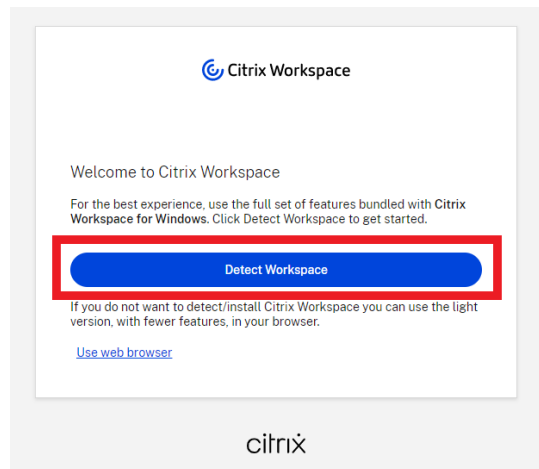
Citrix Workspace

Welcome to Citrix Workspace

For the best experience, use the full set of features bundled with Citrix Workspace for Windows. Click Detect Workspace to get started.

Detect Workspace

If you do not want to detect/install Citrix Workspace you can use the light version, with fewer features, in your browser.

Use web browser

citrix